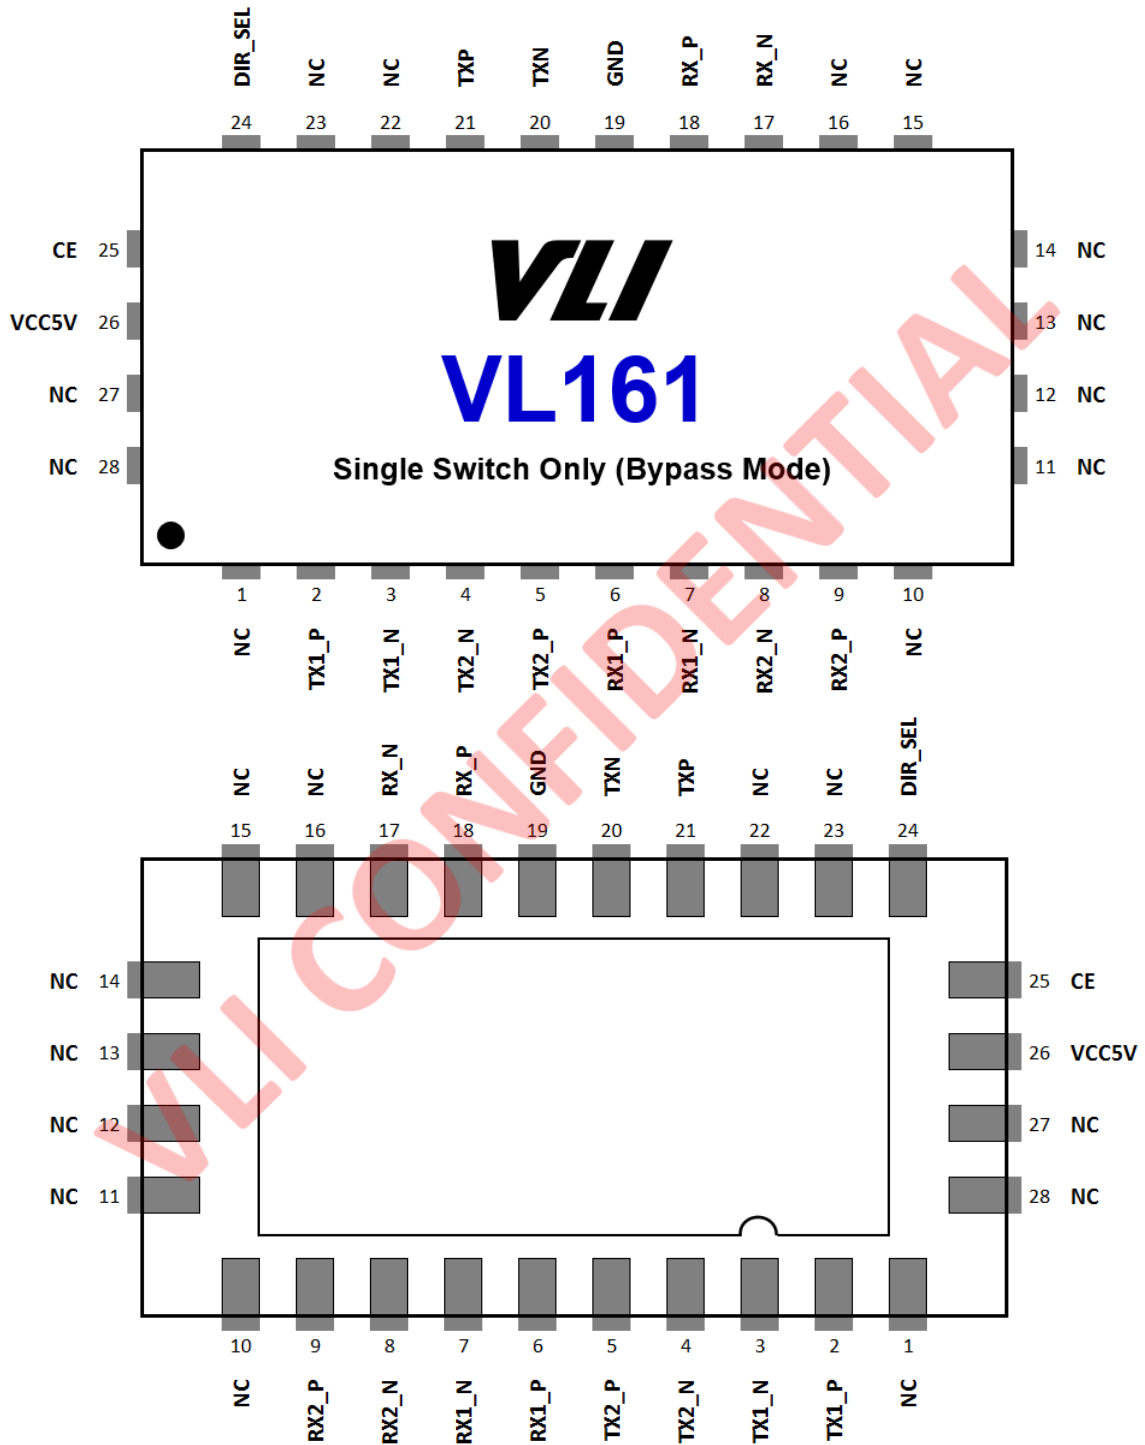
DIR_SEL NC NC TXP TXN GND RX_P RX_N NC NC

24 23 22 21 20 19 18 17 16 15

CE 25
VCC5V 26
NC 27
NC 28

14 NC
13 NC
12 NC
11 NC

VLI

VL161

Single Switch Only (Bypass Mode)

1 2 3 4 5 6 7 8 9 10

NC TX1_P TX1_N TX2_N TX2_P RX1_P RX1_N RX2_N RX2_P NC

NC NC RX_N RX_P GND TXN TXP NC NC DIR_SEL

15 16 17 18 19 20 21 22 23 24

NC 14
NC 13
NC 12
NC 11

25 CE
26 VCC5V
27 NC
28 NC

10 9 8 7 6 5 4 3 2 1

NC RX2_P RX2_N RX1_N RX1_P TX2_P TX2_N TX1_N TX1_P NC

VLI CONFIDENTIAL